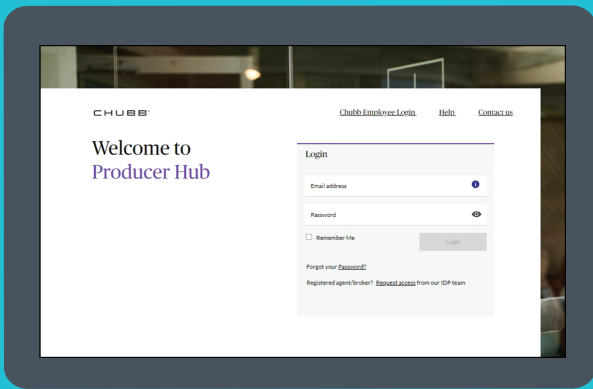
CHUBB

Chubb Employee Login Help Contact us

Welcome to
Producer Hub

Login

Email address

Password

Remember Me

Login

Forgot your Password?

Registered agent/broker? Request access from our IDP team